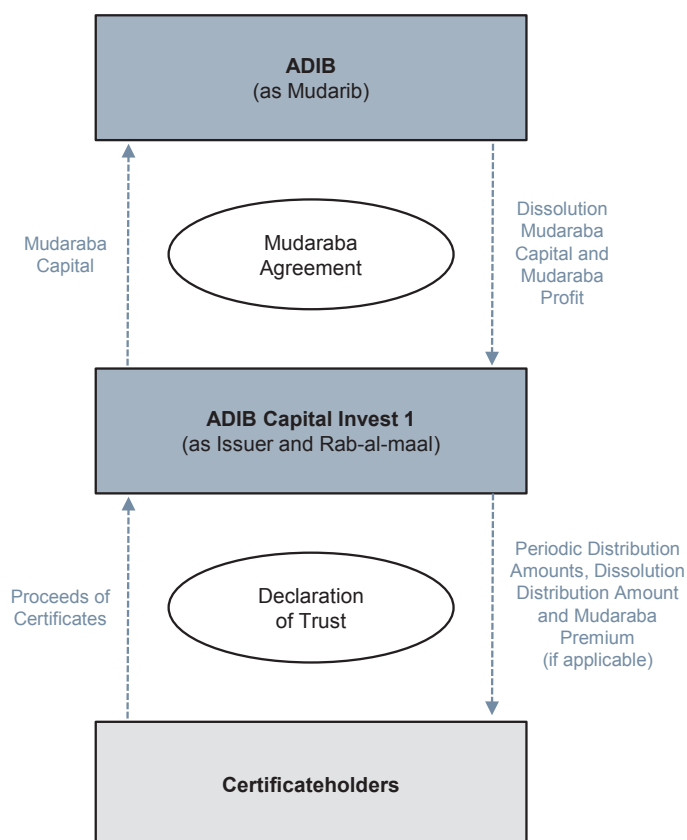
ADIB
(as Mudarib)

Mudaraba Capital

Mudaraba Agreement

Dissolution Mudaraba Capital and Mudaraba Profit

ADIB Capital Invest 1
(as Issuer and Rab-al-maal)

Proceeds of Certificates

Declaration of Trust

Periodic Distribution Amounts, Dissolution Distribution Amount and Mudaraba Premium (if applicable)

Certificateholders